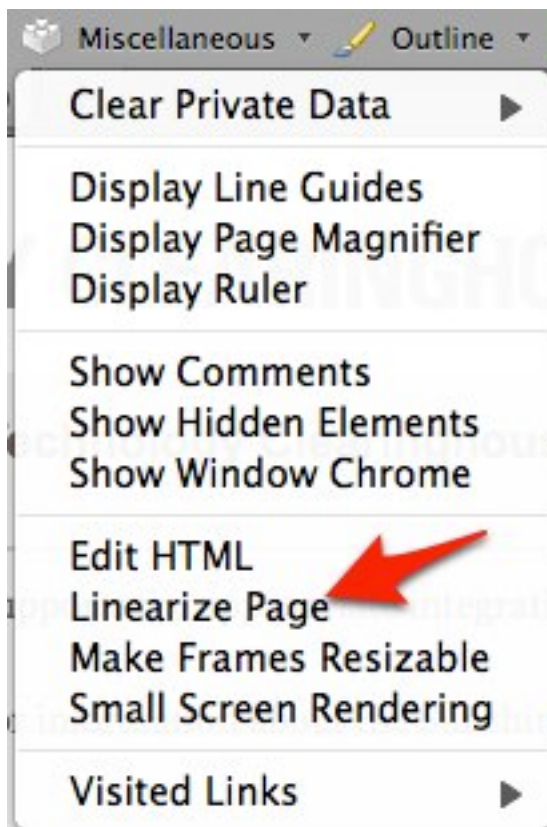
Miscellaneous ▾ Outline ▾

Clear Private Data ▶

Display Line Guides
Display Page Magnifier
Display Ruler

Show Comments
Show Hidden Elements
Show Window Chrome

Edit HTML
Linearize Page
Make Frames Resizable
Small Screen Rendering

Visited Links ▶